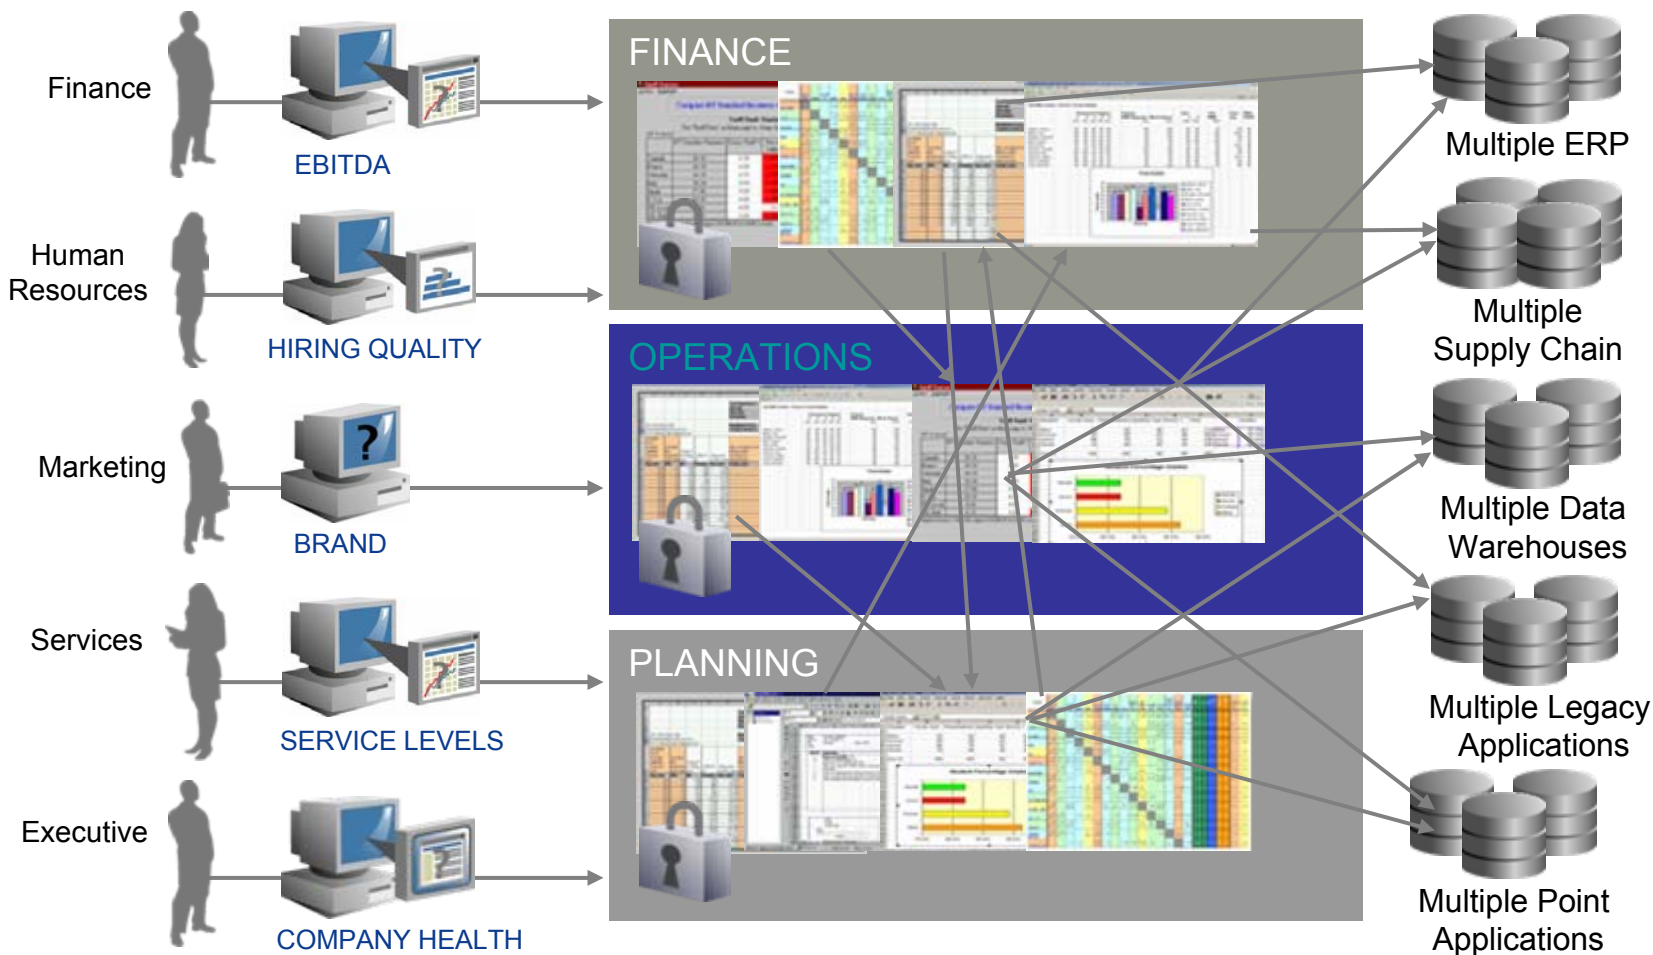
Finance

EBITDA

Human Resources

HIRING QUALITY

Marketing

BRAND

Services

SERVICE LEVELS

Executive

COMPANY HEALTH

FINANCE

OPERATIONS

PLANNING

Multiple ERP

Multiple Supply Chain

Multiple Data Warehouses

Multiple Legacy Applications

Multiple Point Applications